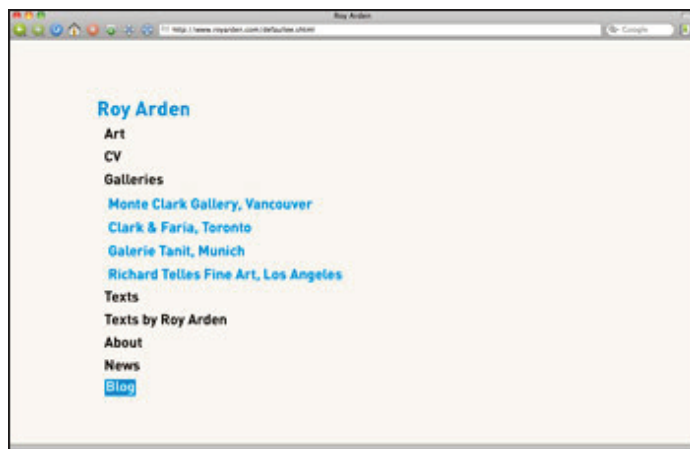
Roy Arden

http://www.royarden.com/default.shtml

Google

Roy Arden

Art

CV

Galleries

Monte Clark Gallery, Vancouver

Clark & Faria, Toronto

Galerie Tanit, Munich

Richard Telles Fine Art, Los Angeles

Texts

Texts by Roy Arden

About

News

Blog